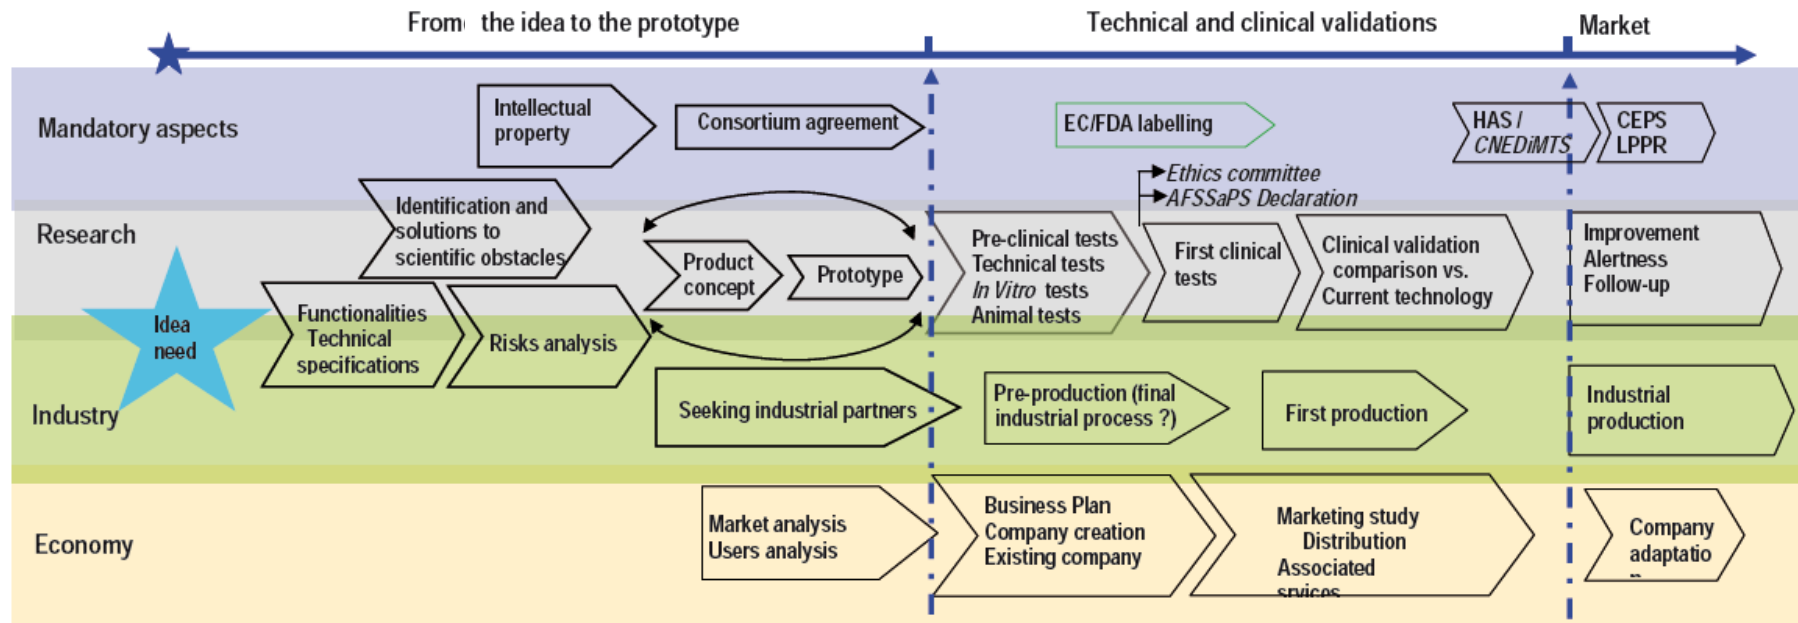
From the idea to the prototype

Technical and clinical validations

Market

Mandatory aspects

Intellectual property

Consortium agreement

EC/FDA labelling

HAS / CNEDiMTS

CEPS LPPR

Ethics committee

AFSSaPS Declaration

Research

Identification and solutions to scientific obstacles

Product concept

Prototype

Pre-clinical tests Technical tests *In Vitro* tests Animal tests

First clinical tests

Clinical validation comparison vs. Current technology

Improvement Alertness Follow-up

Idea need

Functionalities Technical specifications

Risks analysis

Industry

Seeking industrial partners

Pre-production (final industrial process ?)

First production

Industrial production

Economy

Market analysis Users analysis

Business Plan Company creation Existing company

Marketing study Distribution Associated srvices

Company adaptatio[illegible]